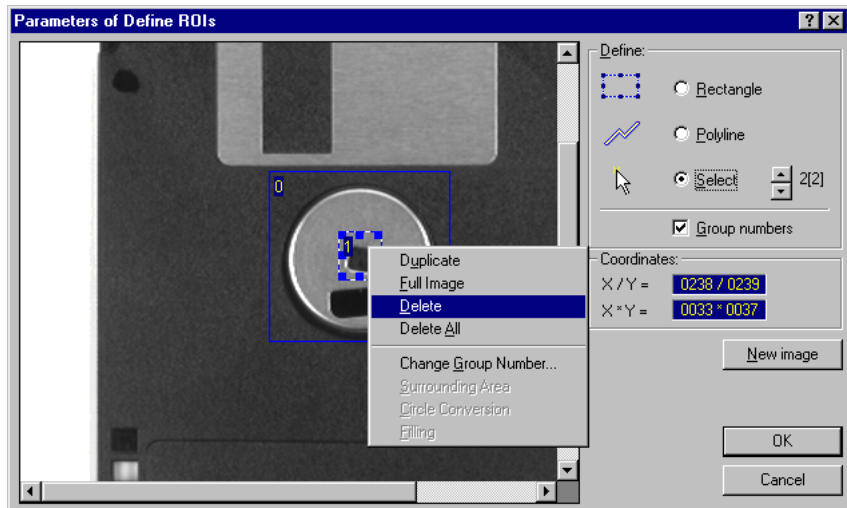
Parameters of Define ROIs

?

0

1

Duplicate
Full Image
Delete
Delete All
Change Group Number...
Surrounding Area
Circle Conversion
Filling

Define:
Rectangle
Polyline
Select
2[2]
Group numbers

Coordinates:
X / Y = 0238 / 0239
X * Y = 0033 * 0037

New image

OK

Cancel